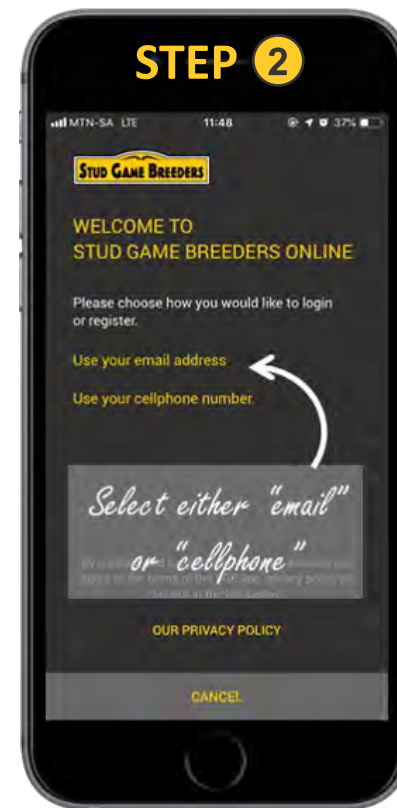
STEP 2

MTN-SA LTE 11:48 37%

STUD GAME BREEDERS

WELCOME TO
STUD GAME BREEDERS ONLINE

Please choose how you would like to login or register.

Use your email address

Use your cellphone number

Select either "email" or "cellphone"

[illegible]

OUR PRIVACY POLICY

CANCEL